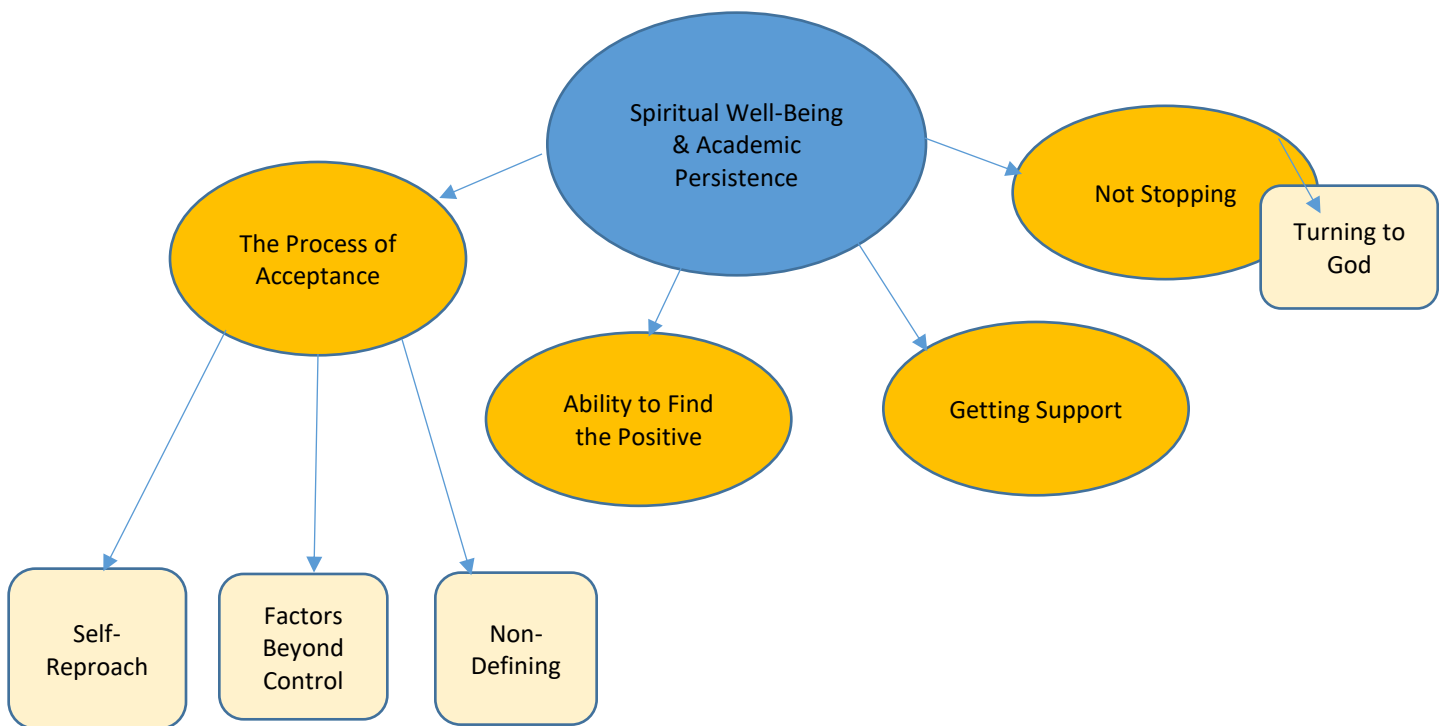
Spiritual Well-Being & Academic Persistence

The Process of Acceptance

Ability to Find the Positive

Getting Support

Not Stopping

Turning to God

Self-Reproach

Factors Beyond Control

Non-Defining